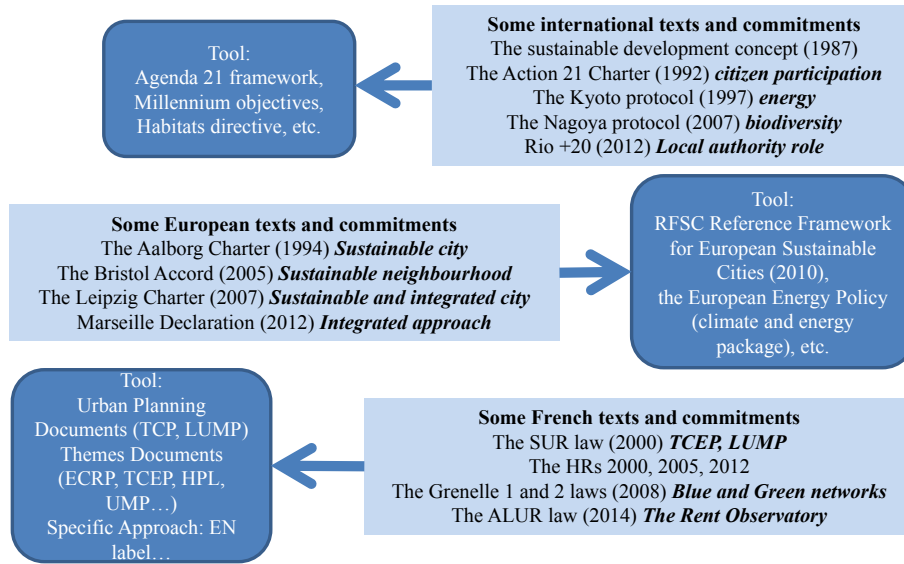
Some international texts and commitments
The sustainable development concept (1987)
The Action 21 Charter (1992) ***citizen participation***
The Kyoto protocol (1997) ***energy***
The Nagoya protocol (2007) ***biodiversity***
Rio +20 (2012) ***Local authority role***

Tool:
Agenda 21 framework,
Millennium objectives,
Habitats directive, etc.

Some European texts and commitments
The Aalborg Charter (1994) ***Sustainable city***
The Bristol Accord (2005) ***Sustainable neighbourhood***
The Leipzig Charter (2007) ***Sustainable and integrated city***
Marseille Declaration (2012) ***Integrated approach***

Tool:
RFSC Reference Framework for European Sustainable Cities (2010),
the European Energy Policy (climate and energy package), etc.

Some French texts and commitments
The SUR law (2000) ***TCEP, LUMP***
The HRs 2000, 2005, 2012
The Grenelle 1 and 2 laws (2008) ***Blue and Green networks***
The ALUR law (2014) ***The Rent Observatory***

Tool:
Urban Planning Documents (TCP, LUMP)
Themes Documents (ECRP, TCEP, HPL, UMP…)
Specific Approach: EN label…